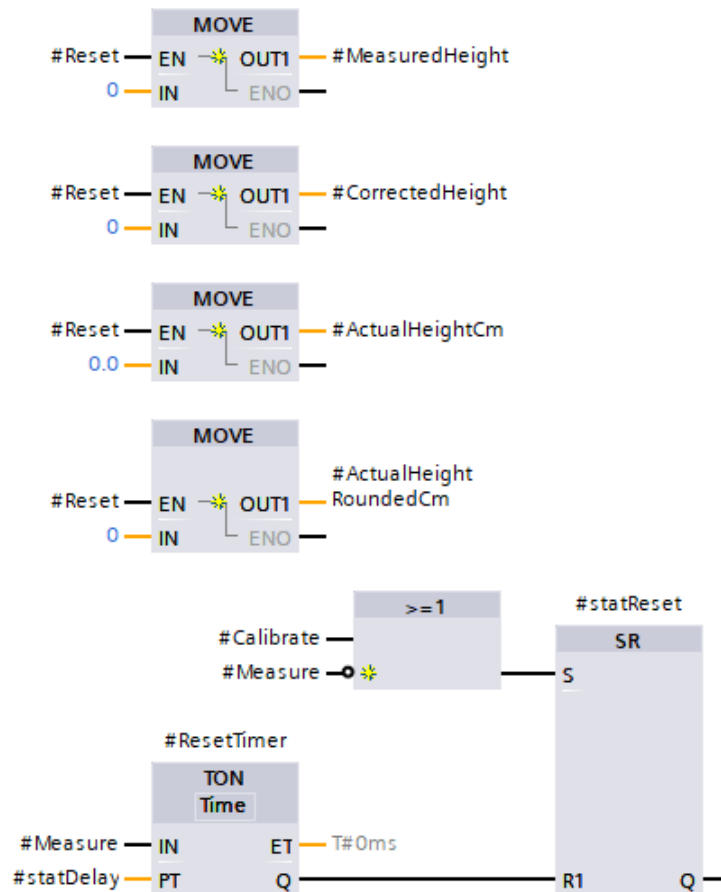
MOVE
#Reset EN OUT1 #MeasuredHeight
0 IN ENO

MOVE
#Reset EN OUT1 #CorrectedHeight
0 IN ENO

MOVE
#Reset EN OUT1 #ActualHeightCm
0.0 IN ENO

MOVE
#ActualHeight RoundedCm
#Reset EN OUT1
0 IN ENO

>=1
#Calibrate
#Measure

#statReset
SR
S

#ResetTimer
TON
Time
#Measure IN ET T#0ms
#statDelay PT Q
R1 Q